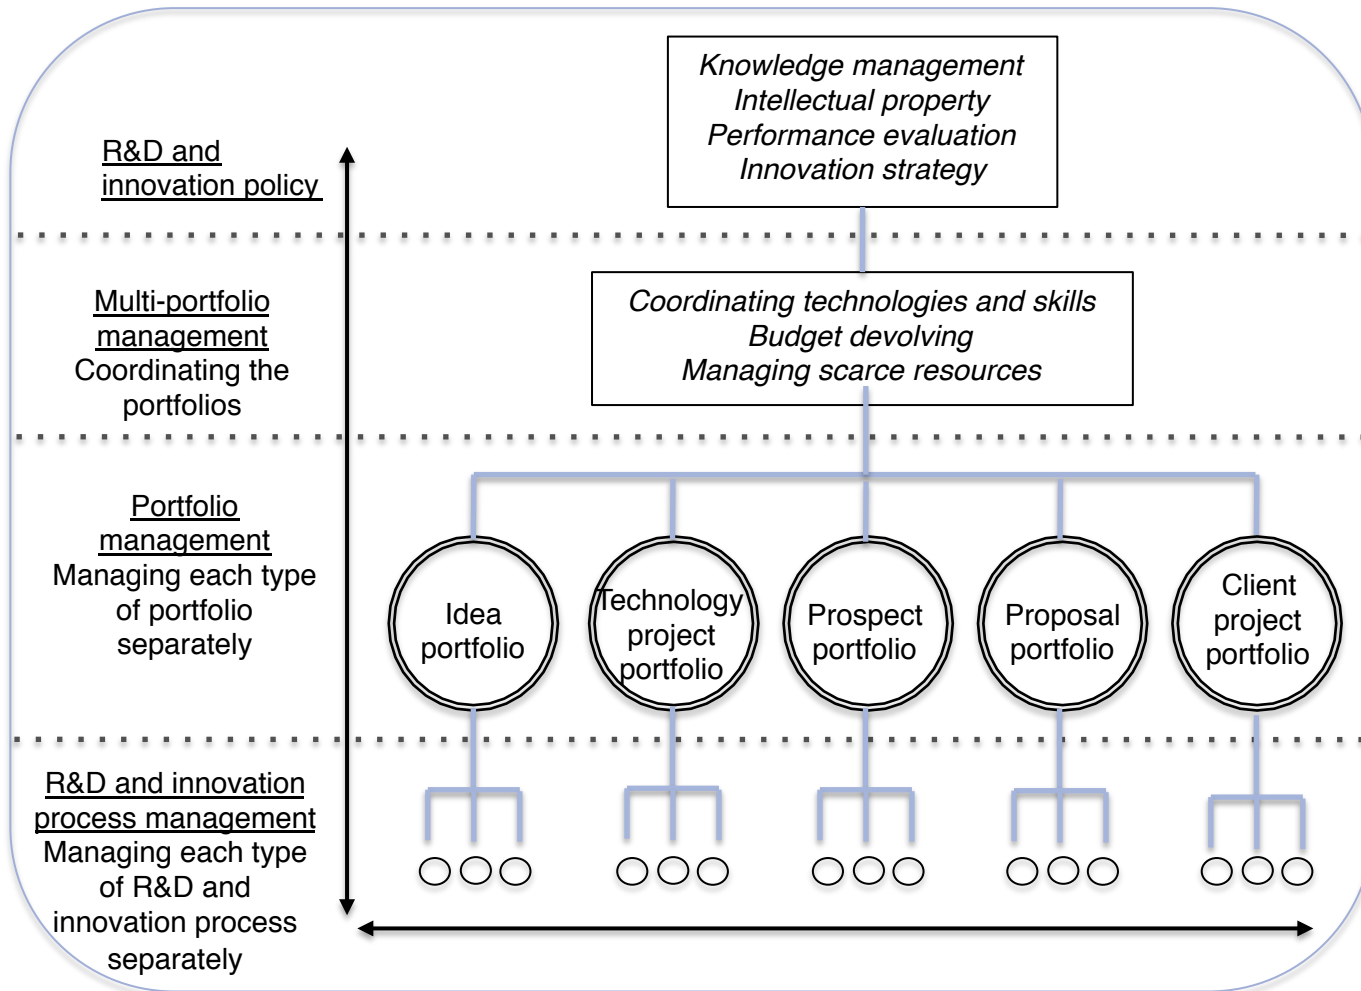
R&D and innovation policy

Knowledge management
Intellectual property
Performance evaluation
Innovation strategy

Multi-portfolio management
Coordinating the portfolios

Coordinating technologies and skills
Budget devolving
Managing scarce resources

Portfolio management
Managing each type of portfolio separately

Idea portfolio

Technology project portfolio

Prospect portfolio

Proposal portfolio

Client project portfolio

R&D and innovation process management
Managing each type of R&D and innovation process separately